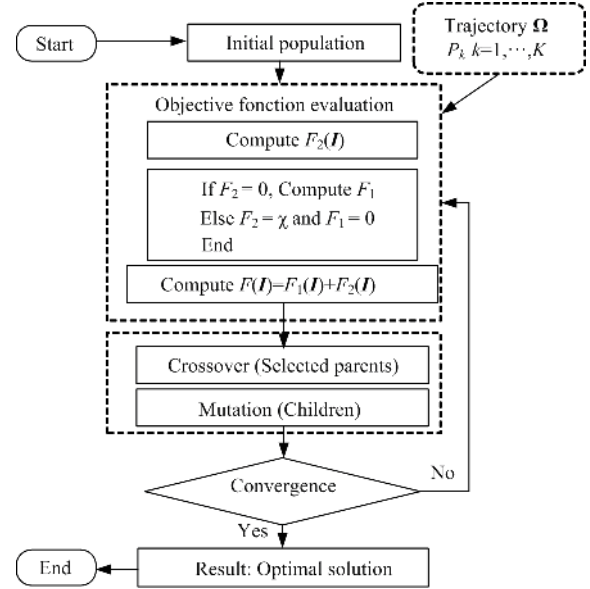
Start

Initial population

Trajectory $\boldsymbol{\Omega}$
$P_k$ $k=1,\cdots,K$

Objective fonction evaluation

Compute $F_2(\boldsymbol{I})$

If $F_2 = 0$, Compute $F_1$
Else $F_2 = \chi$ and $F_1 = 0$
End

Compute $F(\boldsymbol{I})=F_1(\boldsymbol{I})+F_2(\boldsymbol{I})$

Crossover (Selected parents)

Mutation (Children)

Convergence

No

Yes

End

Result: Optimal solution